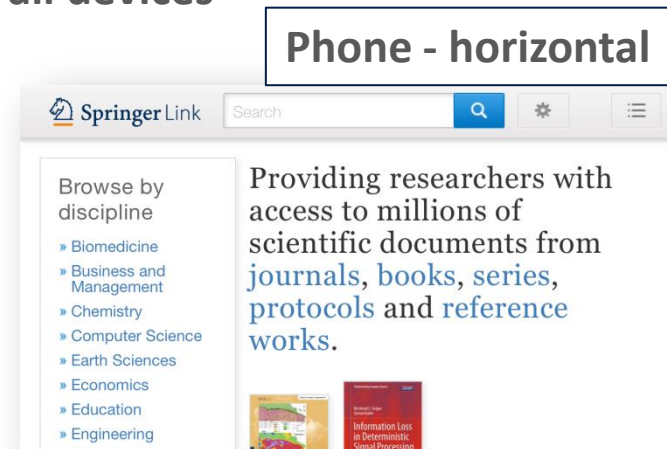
all devices

Phone - horizontal

Springer Link Search

Browse by discipline

» Biomedicine
» Business and Management
» Chemistry
» Computer Science
» Earth Sciences
» Economics
» Education
» Engineering

Providing researchers with access to millions of scientific documents from journals, books, series, protocols and reference works.

Information Loss in Deterministic Signal Processing